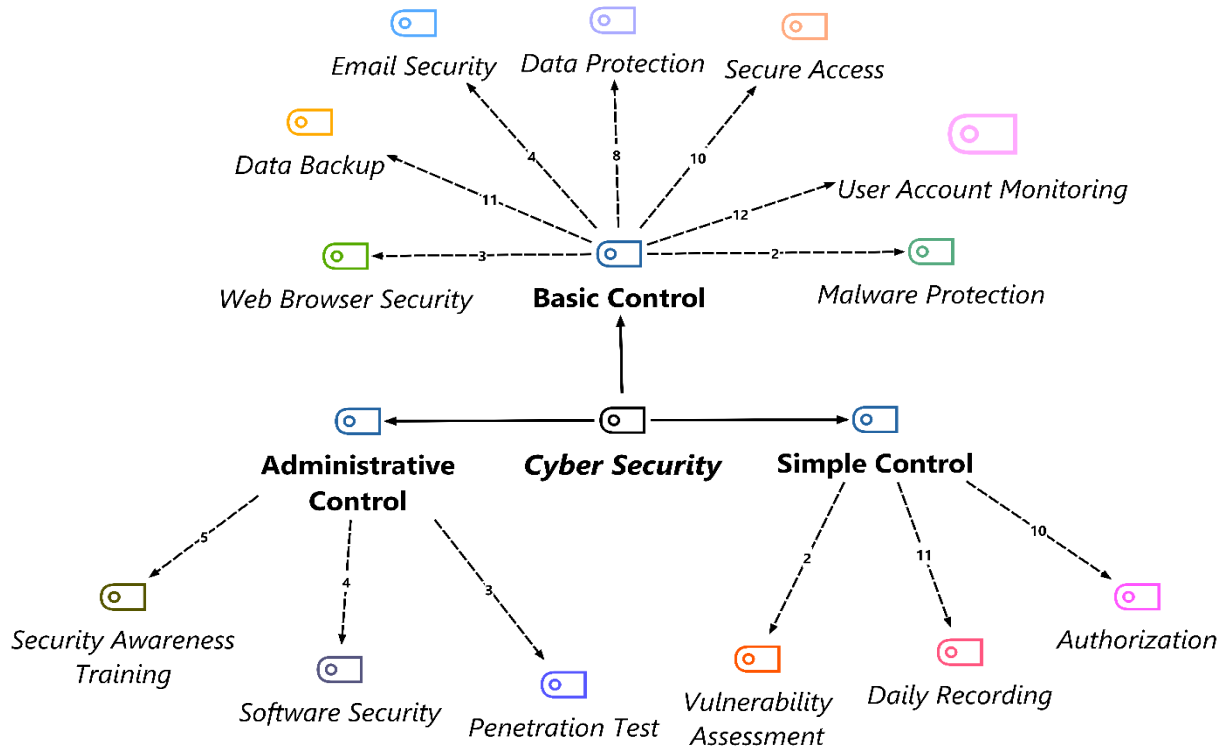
Email Security
Data Protection
Secure Access
Data Backup
User Account Monitoring
4
8
10
11
12
3
2
Web Browser Security
Basic Control
Malware Protection
Administrative Control
Cyber Security
Simple Control
5
4
3
2
11
10
Security Awareness Training
Software Security
Penetration Test
Vulnerability Assessment
Daily Recording
Authorization